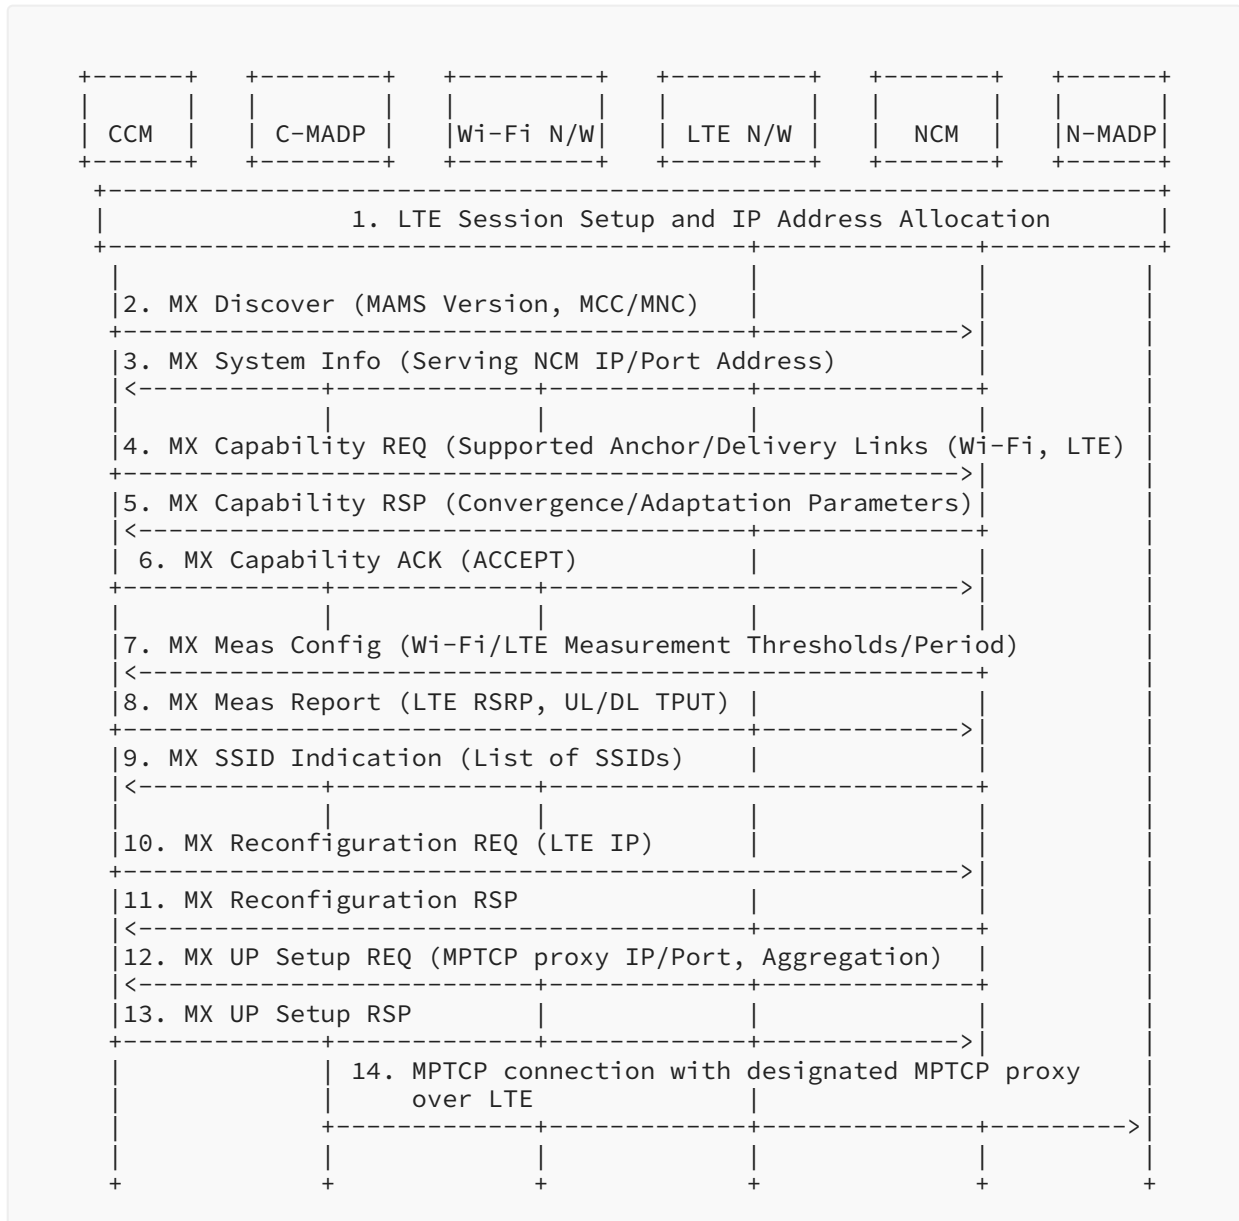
CCM

C-MADP

Wi-Fi N/W

LTE N/W

NCM

N-MADP

1. LTE Session Setup and IP Address Allocation

2. MX Discover (MAMS Version, MCC/MNC)

3. MX System Info (Serving NCM IP/Port Address)

4. MX Capability REQ (Supported Anchor/Delivery Links (Wi-Fi, LTE)

5. MX Capability RSP (Convergence/Adaptation Parameters)

6. MX Capability ACK (ACCEPT)

7. MX Meas Config (Wi-Fi/LTE Measurement Thresholds/Period)

8. MX Meas Report (LTE RSRP, UL/DL TPUT)

9. MX SSID Indication (List of SSIDs)

10. MX Reconfiguration REQ (LTE IP)

11. MX Reconfiguration RSP

12. MX UP Setup REQ (MPTCP proxy IP/Port, Aggregation)

13. MX UP Setup RSP

14. MPTCP connection with designated MPTCP proxy over LTE